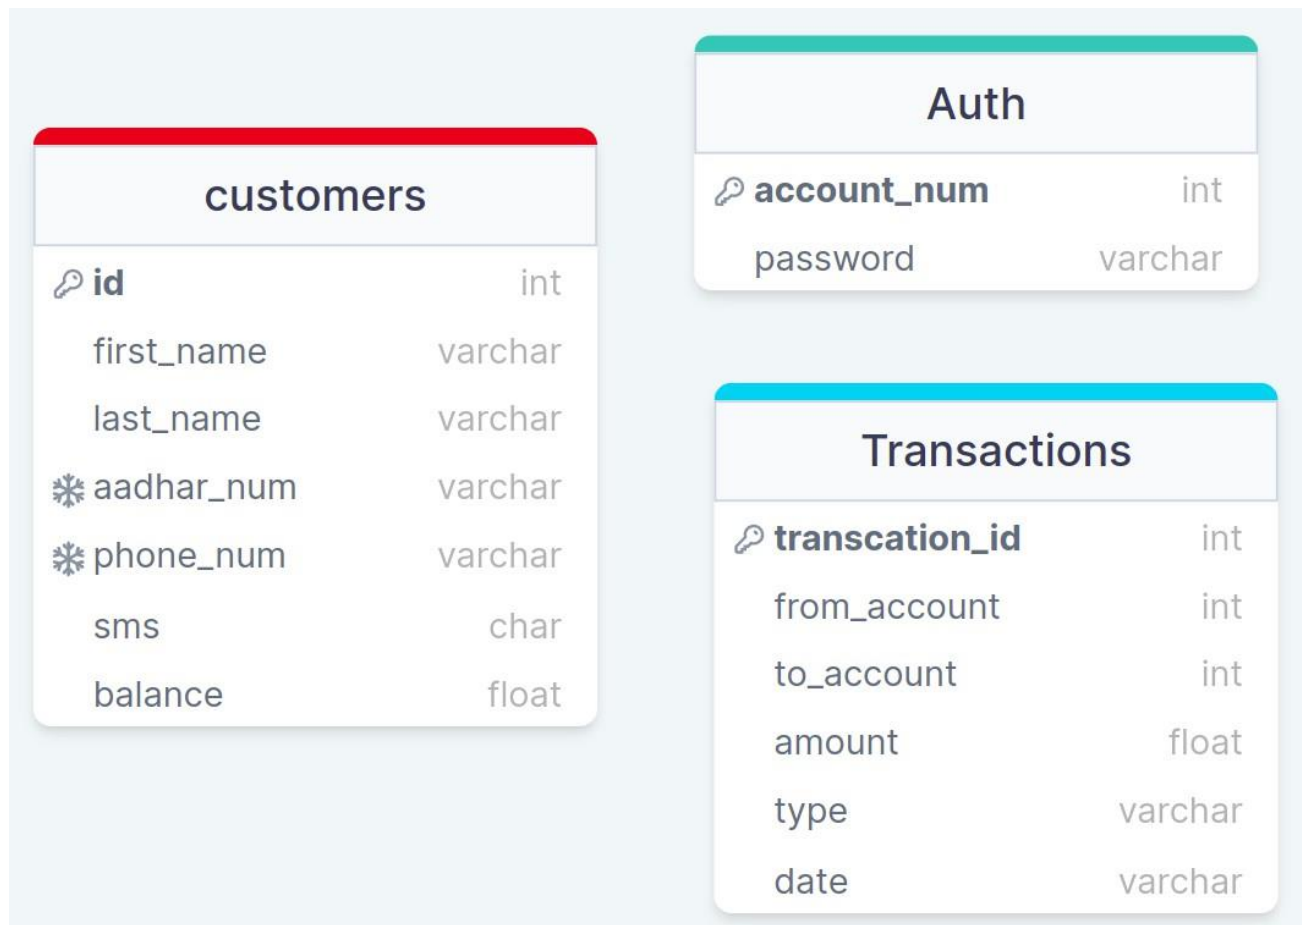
customers

| id | int |
|---|---|
| first_name | varchar |
| last_name | varchar |
| aadhar_num | varchar |
| phone_num | varchar |
| sms | char |
| balance | float |

Auth

| account_num | int |
|---|---|
| password | varchar |

Transactions

| transcation_id | int |
|---|---|
| from_account | int |
| to_account | int |
| amount | float |
| type | varchar |
| date | varchar |